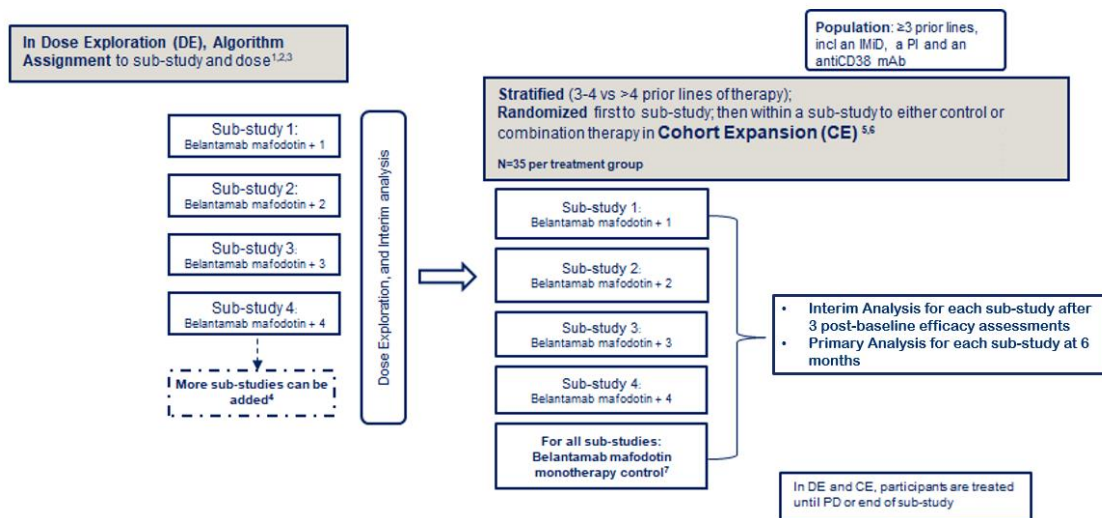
In Dose Exploration (DE), Algorithm Assignment to sub-study and dose$^{1,2,3}$

Population: ≥3 prior lines, incl an IMiD, a PI and an antiCD38 mAb

Stratified (3-4 vs >4 prior lines of therapy); Randomized first to sub-study; then within a sub-study to either control or combination therapy in Cohort Expansion (CE) $^{5,6}$

N=35 per treatment group

Sub-study 1: Belantamab mafodotin + 1

Sub-study 2: Belantamab mafodotin + 2

Sub-study 3: Belantamab mafodotin + 3

Sub-study 4: Belantamab mafodotin + 4

More sub-studies can be added$^{4}$

Dose Exploration, and Interim analysis

Sub-study 1: Belantamab mafodotin + 1

Sub-study 2: Belantamab mafodotin + 2

Sub-study 3: Belantamab mafodotin + 3

Sub-study 4: Belantamab mafodotin + 4

For all sub-studies: Belantamab mafodotin monotherapy control$^{7}$

- Interim Analysis for each sub-study after 3 post-baseline efficacy assessments
- Primary Analysis for each sub-study at 6 months

In DE and CE, participants are treated until PD or end of sub-study